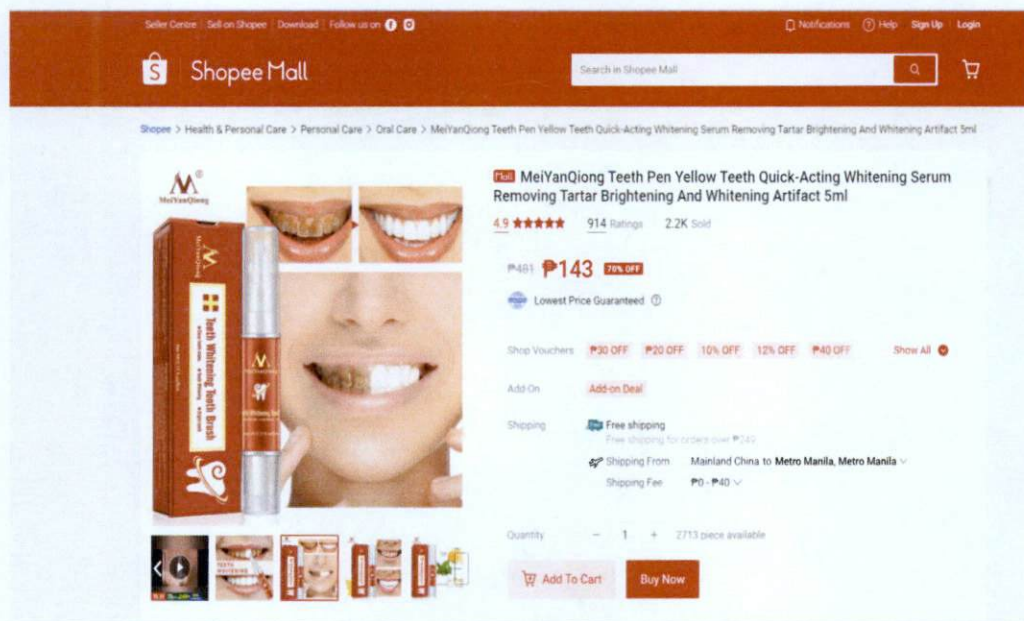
Seller Centre | Sell on Shopee | Download | Follow us on

Notifications | Help | Sign Up | Login

Shopee Mall

Search in Shopee Mall

Shopee > Health & Personal Care > Personal Care > Oral Care > MeiYanQiong Teeth Pen Yellow Teeth Quick-Acting Whitening Serum Removing Tartar Brightening And Whitening Artifact 5ml

MeiYanQiong

Teeth Whitening Tooth Brush

Mall MeiYanQiong Teeth Pen Yellow Teeth Quick-Acting Whitening Serum Removing Tartar Brightening And Whitening Artifact 5ml

4.9 ★★★★★ 914 Ratings 2.2K Sold

₱481 ₱143 70% OFF

Lowest Price Guaranteed

Shop Vouchers ₱30 OFF ₱20 OFF 10% OFF 12% OFF ₱40 OFF Show All

Add-On Add-on Deal

Shipping Free shipping
Free shipping for orders over ₱549
Shipping From Mainland China to Metro Manila, Metro Manila
Shipping Fee ₱0 - ₱40

Quantity − 1 + 2713 piece available

Add To Cart Buy Now